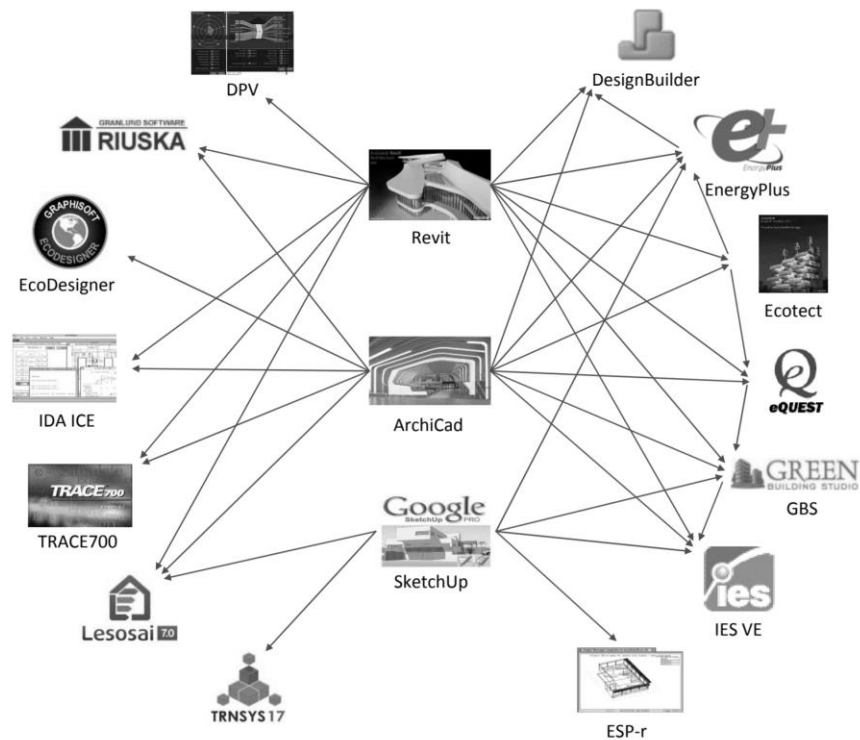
DPV

GRANLUND SOFTWARE RIUSKA

GRAPHISOFT ECODESIGNER

EcoDesigner

IDA ICE

TRACE700

TRACE700

Lesosai 7.0

TRNSYS17

Revit

ArchiCad

Google SketchUp PRO

SketchUp

DesignBuilder

EnergyPlus

EnergyPlus

Ecotect

eQUEST

GREEN BUILDING STUDIO

GBS

ies

IES VE

ESP-r